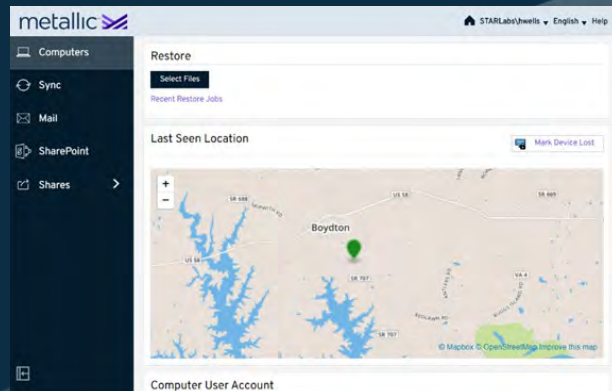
metallic

STARLabs\hwells English Help

Computers
Sync
Mail
SharePoint
Shares

Restore
Select Files
Recent Restore Jobs

Last Seen Location
Mark Device Lost

+
−
US 58
SR 688
SR 869
Boydton
US 58
SR 707
SR 707
VA 4

© Mapbox © OpenStreetMap Improve this map

Computer User Account